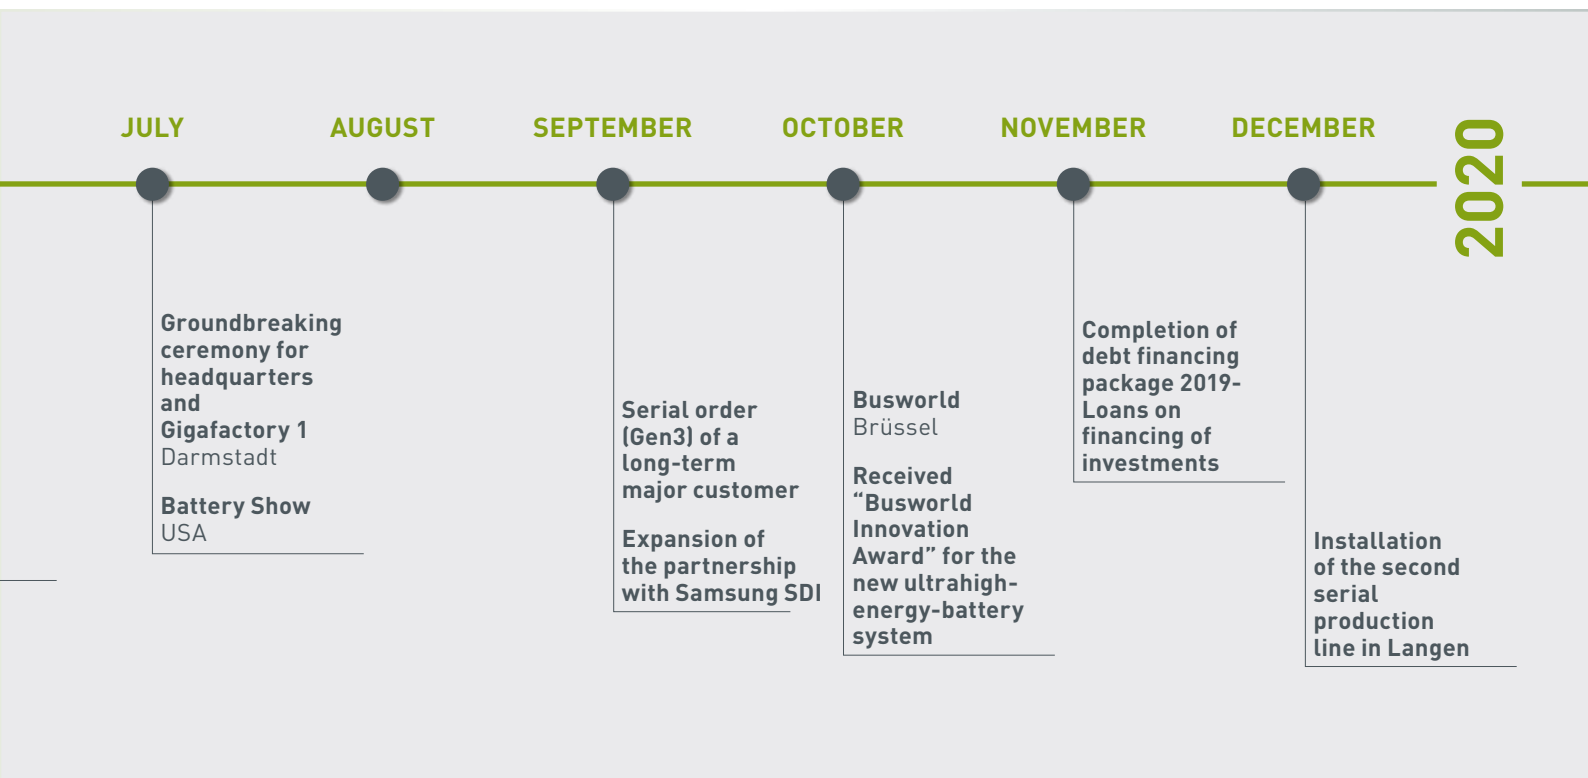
JULY AUGUST SEPTEMBER OCTOBER NOVEMBER DECEMBER

2020

Groundbreaking ceremony for headquarters and Gigafactory 1
Darmstadt

Battery Show
USA

Serial order (Gen3) of a long-term major customer

Expansion of the partnership with Samsung SDI

Busworld
Brüssel

Received “Busworld Innovation Award” for the new ultrahigh-energy-battery system

Completion of debt financing package 2019-Loans on financing of investments

Installation of the second serial production line in Langen